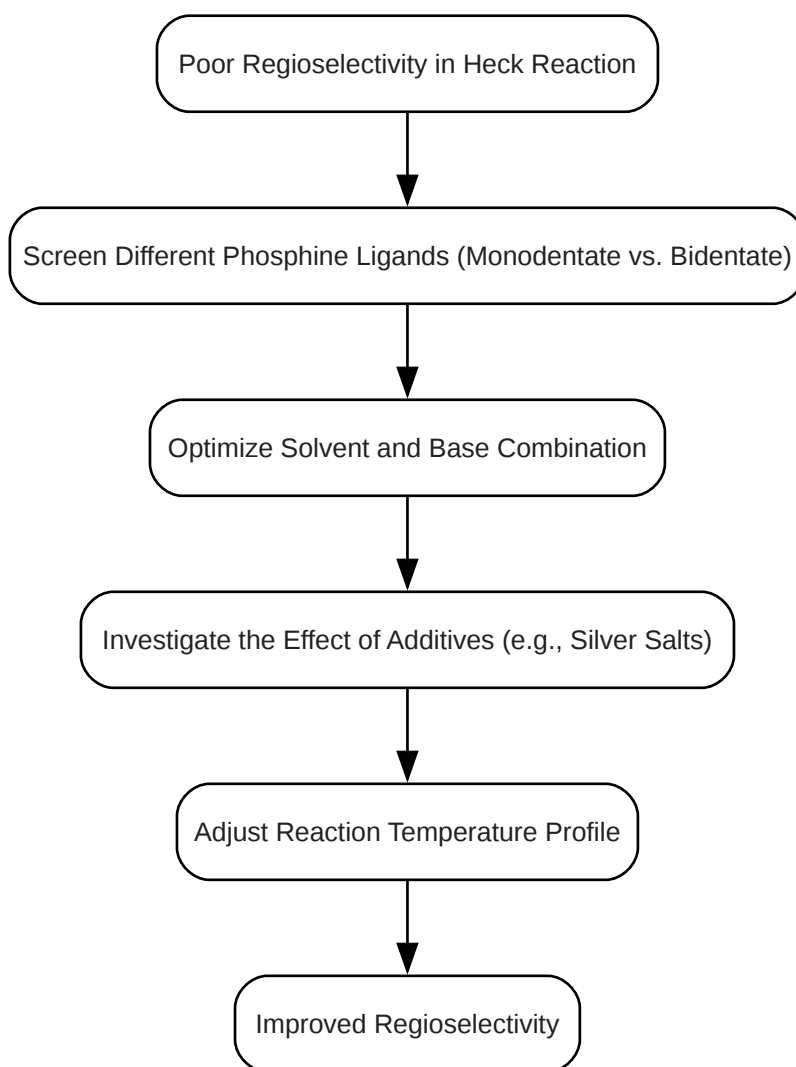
Poor Regioselectivity in Heck Reaction

Screen Different Phosphine Ligands (Monodentate vs. Bidentate)

Optimize Solvent and Base Combination

Investigate the Effect of Additives (e.g., Silver Salts)

Adjust Reaction Temperature Profile

Improved Regioselectivity